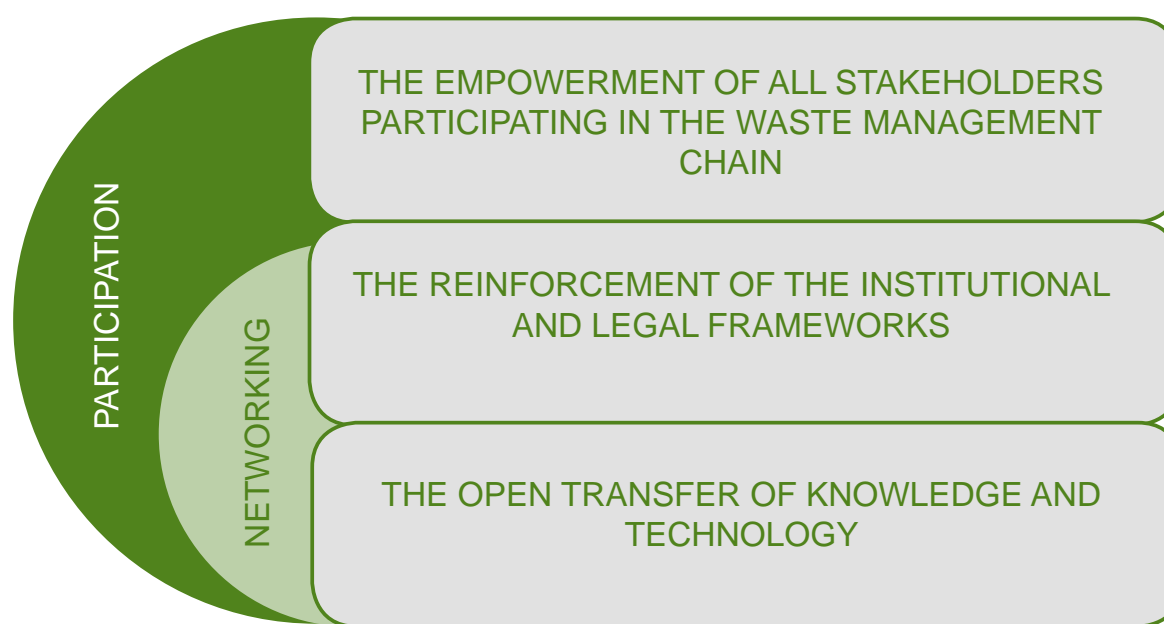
PARTICIPATION

NETWORKING

THE EMPOWERMENT OF ALL STAKEHOLDERS PARTICIPATING IN THE WASTE MANAGEMENT CHAIN

THE REINFORCEMENT OF THE INSTITUTIONAL AND LEGAL FRAMEWORKS

THE OPEN TRANSFER OF KNOWLEDGE AND TECHNOLOGY